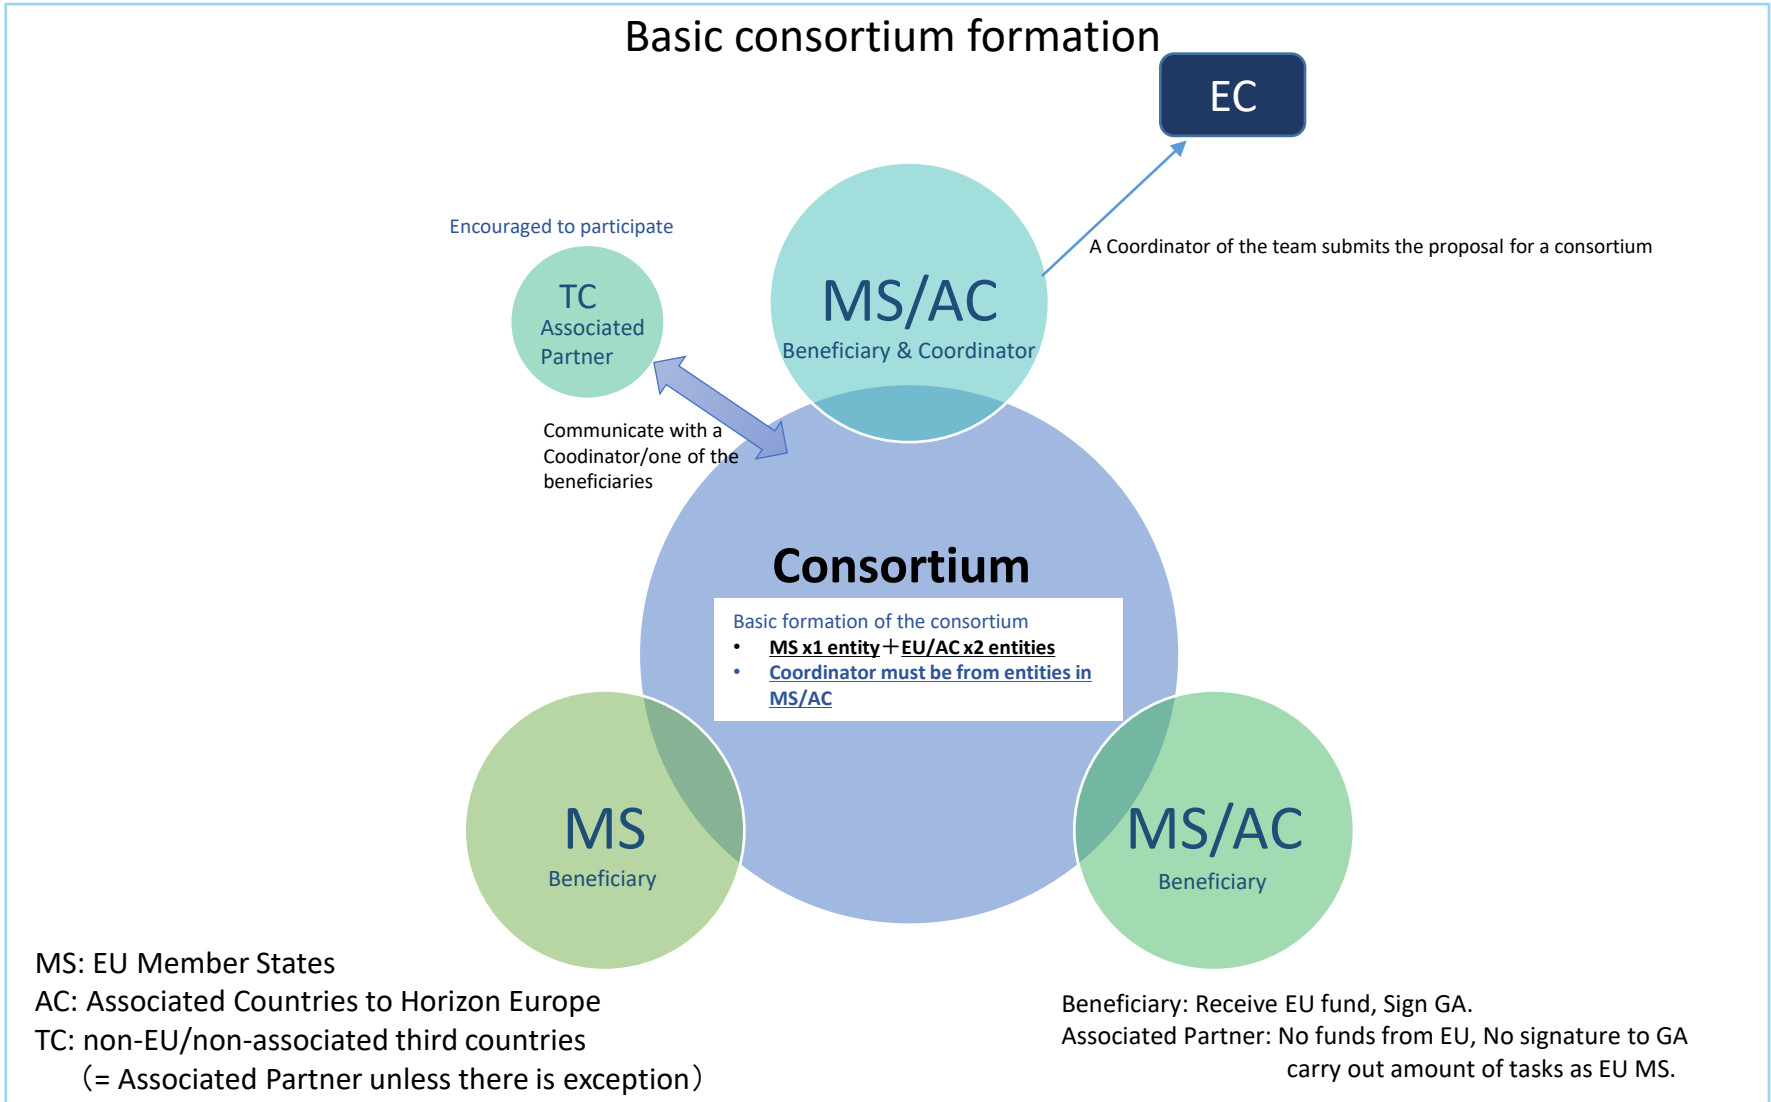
Basic consortium formation

EC

A Coordinator of the team submits the proposal for a consortium

Encouraged to participate

TC
Associated
Partner

MS/AC
Beneficiary & Coordinator

Communicate with a Coodinator/one of the beneficiaries

Consortium

Basic formation of the consortium
• MS x1 entity＋EU/AC x2 entities
• Coordinator must be from entities in MS/AC

MS
Beneficiary

MS/AC
Beneficiary

MS: EU Member States
AC: Associated Countries to Horizon Europe
TC: non-EU/non-associated third countries
（= Associated Partner unless there is exception）

Beneficiary: Receive EU fund, Sign GA.
Associated Partner: No funds from EU, No signature to GA
carry out amount of tasks as EU MS.